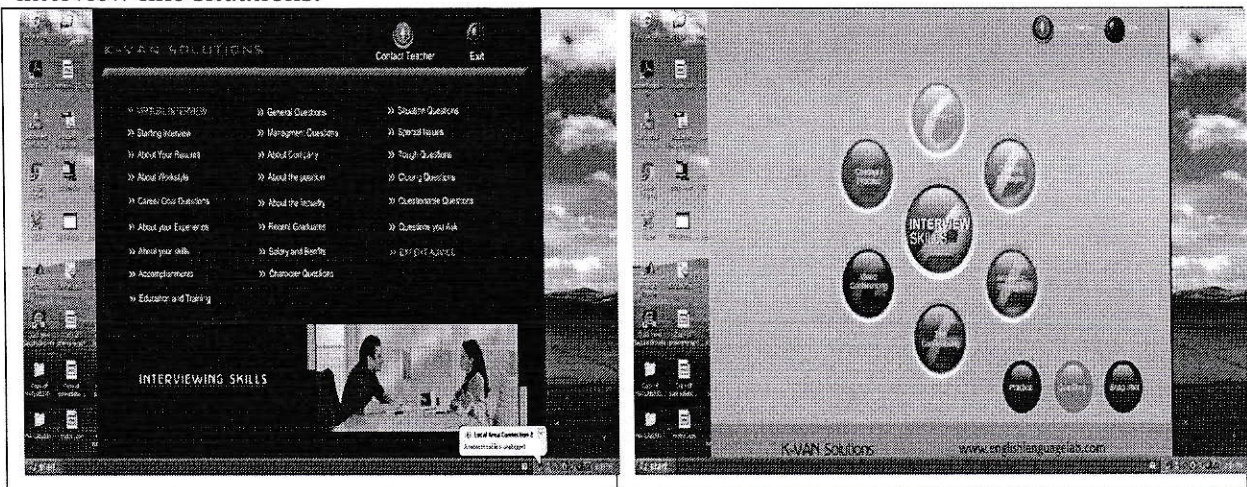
interview like situations.

K-VAN SOLUTIONS

Contact Teacher

Exit

» VIRTUAL INTERVIEW

» Starting Interview

» About Your Resume

» About Workstyle

» Career Goal Questions

» About your Experience

» About your skills

» Accomplishments

» Education and Training

» General Questions

» Management Questions

» About Company

» About the position

» About the Industry

» Recent Graduates

» Salary and Benefits

» Character Questions

» Situation Questions

» Special Issues

» Tough Questions

» Closing Questions

» Questionable Questions

» Questions you Ask

» EXPERT ADVICE

INTERVIEWING SKILLS

Local Area Connection 2
A network cable is unplugged

start

INTERVIEW SKILLS

Video Conferencing

Practice

K-VAN Solutions

www.englishlanguagelab.com

start